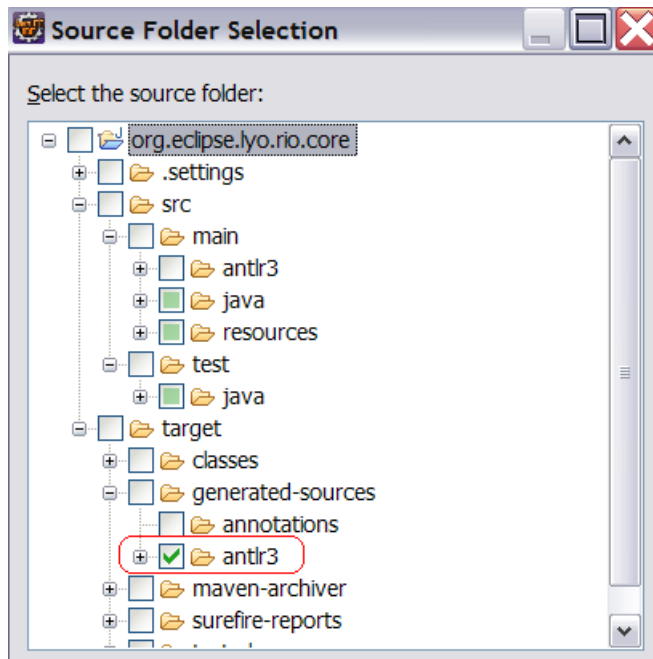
Source Folder Selection

Select the source folder:

org.eclipse.lyo.rio.core
.settings
src
main
antlr3
java
resources
test
java
target
classes
generated-sources
annotations
antlr3
maven-archiver
surefire-reports
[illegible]